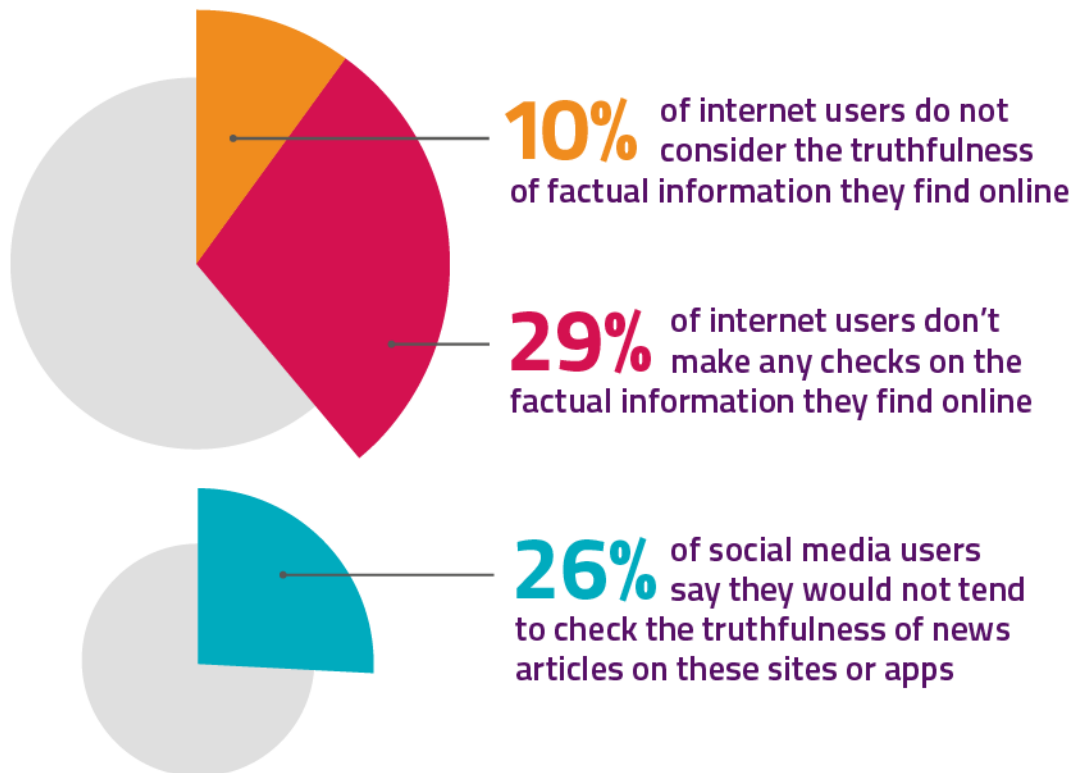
10% of internet users do not consider the truthfulness of factual information they find online

29% of internet users don’t make any checks on the factual information they find online

26% of social media users say they would not tend to check the truthfulness of news articles on these sites or apps